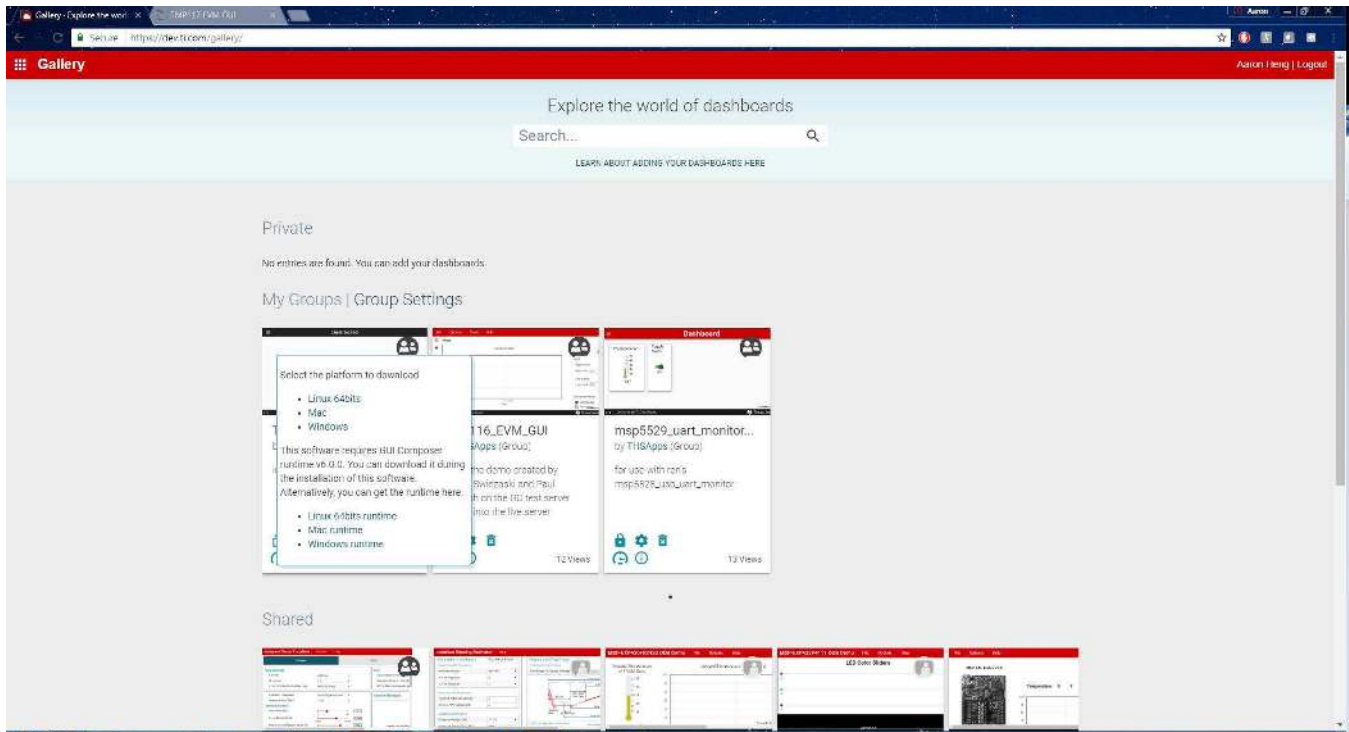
Gallery - Explore the worl ×
TMP117 EVM GUI ×
Aaron
Secure https://dev.ti.com/gallery/

Gallery
Aaron Heng | Logout

Explore the world of dashboards
Search...
LEARN ABOUT ADDING YOUR DASHBOARDS HERE

Private

No entries are found. You can add your dashboards.

My Groups | Group Settings

Dashboard

Select the platform to download

- Linux 64bits
- Mac
- Windows

This software requires GUI Composer runtime v6.0.0. You can download it during the installation of this software. Alternatively, you can get the runtime here.

- Linux 64bits runtime
- Mac runtime
- Windows runtime

116_EVM_GUI
Apps (Group)
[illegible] demo created by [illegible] Swiezaski and Paul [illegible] on the BU test server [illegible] into the live server
12 Views

msp5529_uart_monitor...
by THSApps (Group)
for use with ron's msp5529_usb_uart_monitor
13 Views

Shared

LED Color Sliders